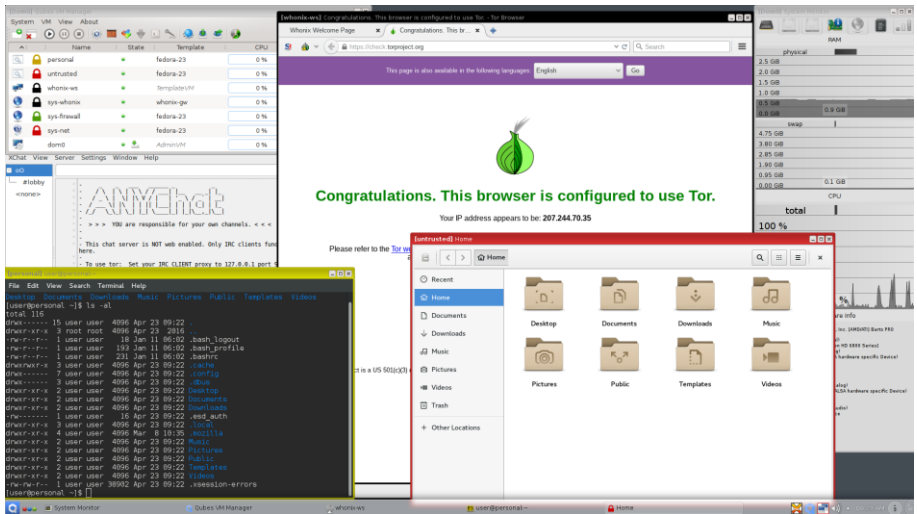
System VM View About

| | Name | State | Template | CPU |
|---|---|---|---|---|
| | personal | | fedora-23 | 0 % |
| | untrusted | | fedora-23 | 0 % |
| | whonix-ws | | TemplateVM | 0 % |
| | sys-whonix | | whonix-gw | 0 % |
| | sys-firewall | | fedora-23 | 0 % |
| | sys-net | | fedora-23 | 0 % |
| | dom0 | | AdminVM | 0 % |

XChat View Server Settings Window Help

#lobby

<none>

ANYChat

> > > YOU are responsible for your own channels. < < <

This chat server is NOT web enabled. Only IRC clients func here.

To use tor: Set your IRC CLIENT proxy to 127.0.0.1 port 9

[whonix-ws] Congratulations. This browser is configured to use Tor. - Tor Browser

Whonix Welcome Page

Congratulations. This brows...

https://check.torproject.org

Search

This page is also available in the following languages: English Go

Congratulations. This browser is configured to use Tor.

Your IP address appears to be: 207.244.70.35

Please refer to the Tor we

ct is a US 501(c)(3)

[personal] user@personal:~

File Edit View Search Terminal Help

Desktop Documents Downloads Music Pictures Public Templates Videos

[user@personal ~]$ ls -al
total 116
drwx------ 15 user user 4096 Apr 23 09:22 .
drwxr-xr-x 3 root root 4096 Apr 23 2016 ..
-rw-r--r-- 1 user user 18 Jan 11 06:02 .bash_logout
-rw-r--r-- 1 user user 193 Jan 11 06:02 .bash_profile
-rw-r--r-- 1 user user 231 Jan 11 06:02 .bashrc
drwxrwxr-x 3 user user 4096 Apr 23 09:22 .cache
drwx------ 7 user user 4096 Apr 23 09:22 .config
drwx------ 3 user user 4096 Apr 23 09:22 .dbus
drwxr-xr-x 2 user user 4096 Apr 23 09:22 Desktop
drwxr-xr-x 2 user user 4096 Apr 23 09:22 Documents
drwxr-xr-x 2 user user 4096 Apr 23 09:22 Downloads
-rw------- 1 user user 16 Apr 23 09:22 .esd_auth
drwxr-xr-x 3 user user 4096 Apr 23 09:22 .local
drwxr-xr-x 4 user user 4096 Mar 8 19:35 .mozilla
drwxr-xr-x 2 user user 4096 Apr 23 09:22 Music
drwxr-xr-x 2 user user 4096 Apr 23 09:22 Pictures
drwxr-xr-x 2 user user 4096 Apr 23 09:22 Public
drwxr-xr-x 2 user user 4096 Apr 23 09:22 Templates
drwxr-xr-x 2 user user 4096 Apr 23 09:22 Videos
-rw-rw-r-- 1 user user 38902 Apr 23 09:22 .xsession-errors
[user@personal ~]$

[untrusted] Home

Home

Recent
Home
Documents
Downloads
Music
Pictures
Videos
Trash
Other Locations

Desktop Documents Downloads Music
Pictures Public Templates Videos

RAM
physical
2.5 GB
2.0 GB
1.5 GB
1.0 GB
0.5 GB
0.0 GB 0.9 GB
swap
4.75 GB
3.80 GB
2.85 GB
1.90 GB
0.95 GB
0.00 GB 0.1 GB
CPU
total
100 %

System Monitor
Qubes VM Manager
whonix-ws
user@personal:~
Home